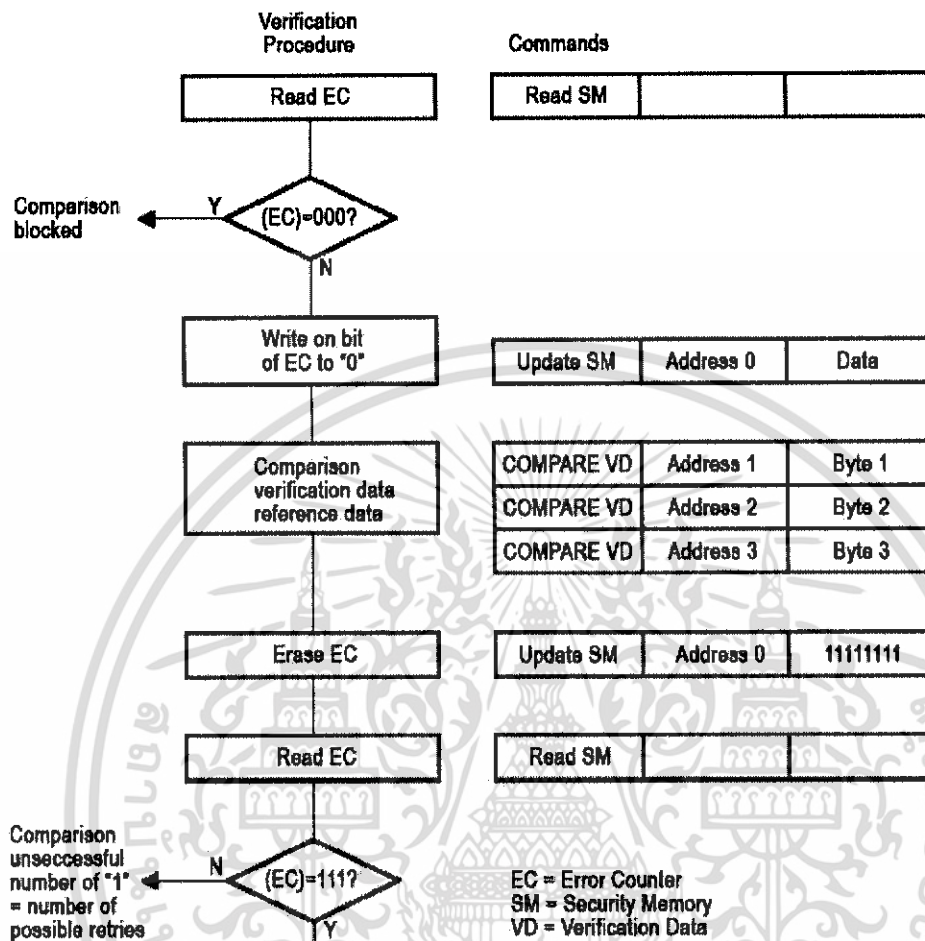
Verification Procedure

Commands

Read EC

| Read SM | | |
|---|---|---|

Comparison blocked

Y

(EC)=000?

N

Write on bit of EC to "0"

| Update SM | Address 0 | Data |
|---|---|---|

Comparison verification data reference data

| COMPARE VD | Address 1 | Byte 1 |
|---|---|---|
| COMPARE VD | Address 2 | Byte 2 |
| COMPARE VD | Address 3 | Byte 3 |

Erase EC

| Update SM | Address 0 | 11111111 |
|---|---|---|

Read EC

| Read SM | | |
|---|---|---|

Comparison unsecessful number of "1" = number of possible retries

N

(EC)=111?

Y

EC = Error Counter
SM = Security Memory
VD = Verification Data